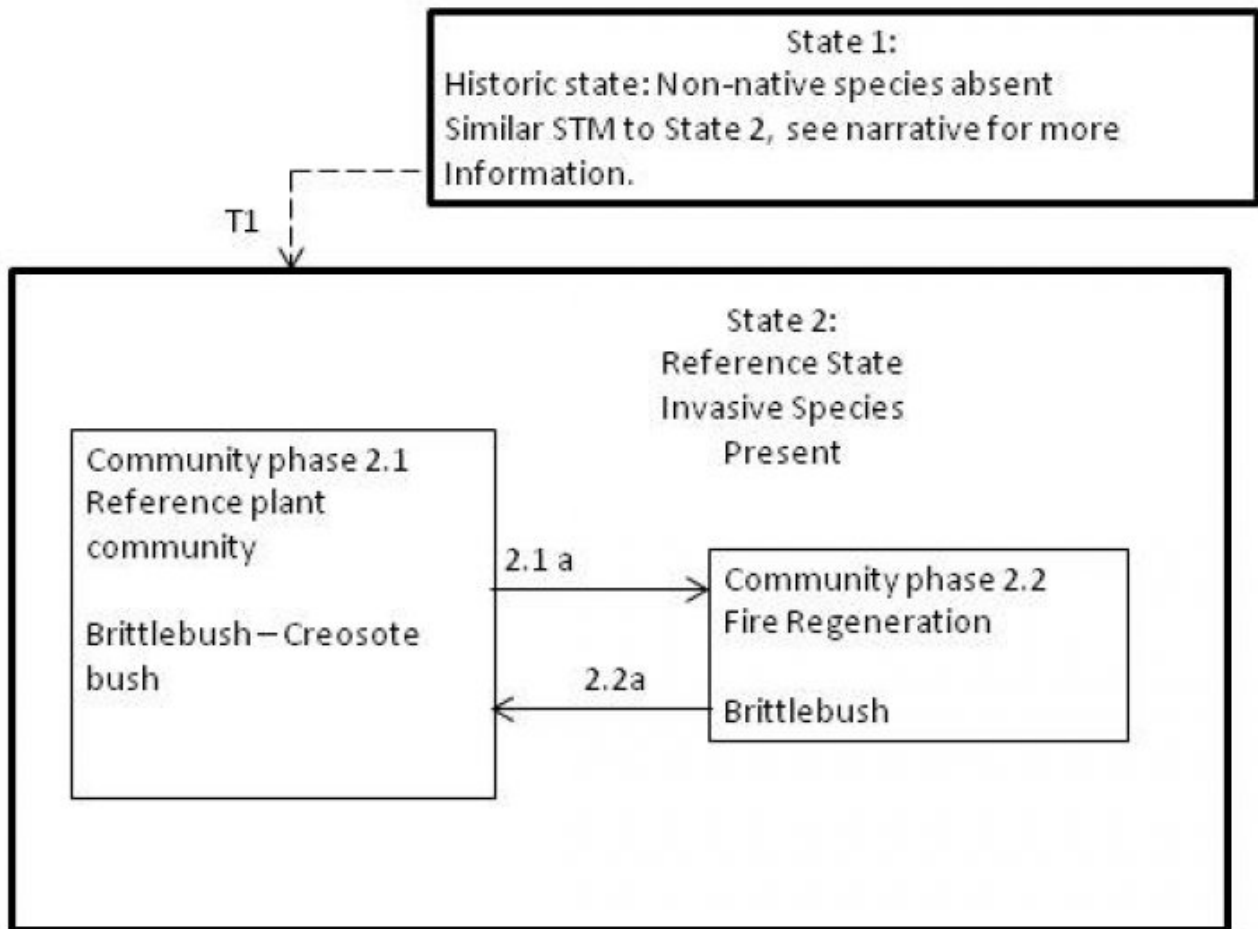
State 1:
Historic state: Non-native species absent
Similar STM to State 2, see narrative for more Information.

T1

State 2:
Reference State
Invasive Species
Present

Community phase 2.1
Reference plant community

Brittlebush – Creosote bush

2.1 a

Community phase 2.2
Fire Regeneration

Brittlebush

2.2a